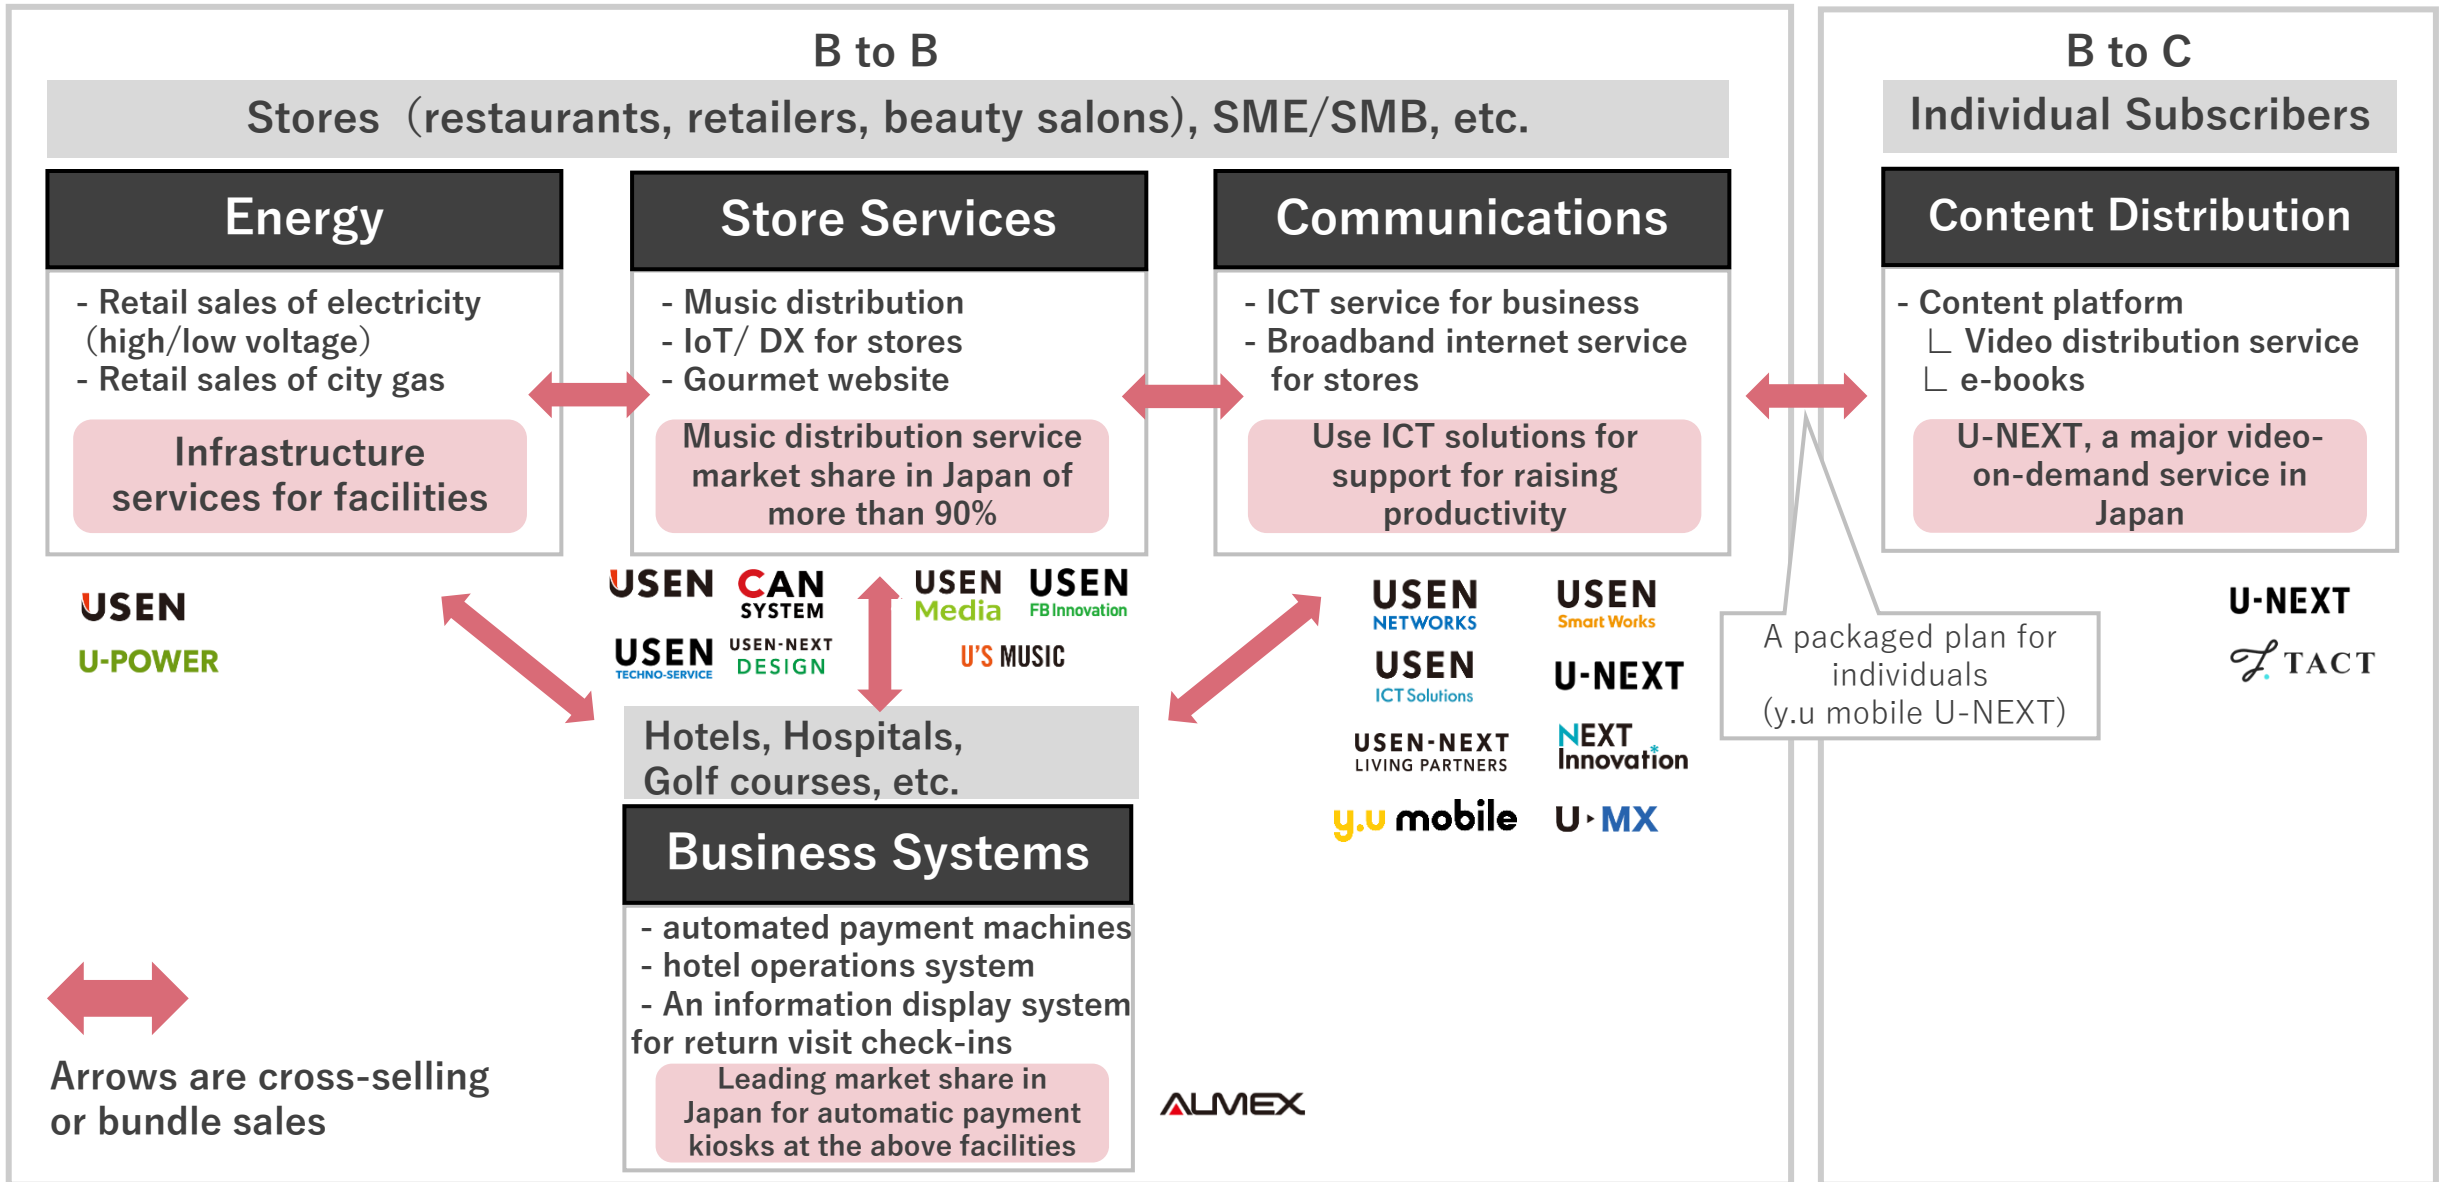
B to B

Stores（restaurants, retailers, beauty salons), SME/SMB, etc.

Energy

- Retail sales of electricity（high/low voltage)
- Retail sales of city gas

Infrastructure services for facilities

USEN
U-POWER

Store Services

- Music distribution
- IoT/ DX for stores
- Gourmet website

Music distribution service market share in Japan of more than 90%

USEN
CAN SYSTEM
USEN Media
USEN FB Innovation
USEN TECHNO-SERVICE
USEN-NEXT DESIGN
U'S MUSIC

Communications

- ICT service for business
- Broadband internet service for stores

Use ICT solutions for support for raising productivity

USEN NETWORKS
USEN Smart Works
USEN ICT Solutions
U-NEXT
USEN-NEXT LIVING PARTNERS
NEXT Innovation
y.u mobile
U-MX

Hotels, Hospitals, Golf courses, etc.

Business Systems

- automated payment machines
- hotel operations system
- An information display system for return visit check-ins

Leading market share in Japan for automatic payment kiosks at the above facilities

ALMEX

Arrows are cross-selling or bundle sales

B to C

Individual Subscribers

Content Distribution

- Content platform
∟ Video distribution service
∟ e-books

U-NEXT, a major video-on-demand service in Japan

A packaged plan for individuals (y.u mobile U-NEXT)

U-NEXT
TACT